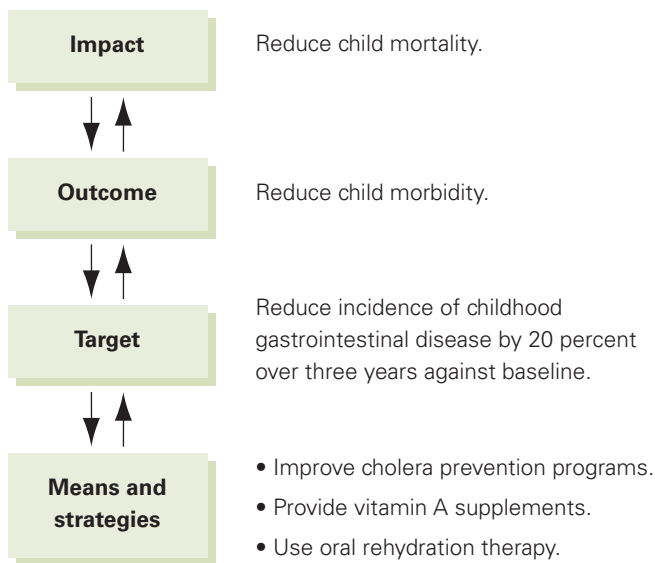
Impact

Reduce child mortality.

Outcome

Reduce child morbidity.

Target

Reduce incidence of childhood gastrointestinal disease by 20 percent over three years against baseline.

Means and strategies

• Improve cholera prevention programs.
• Provide vitamin A supplements.
• Use oral rehydration therapy.